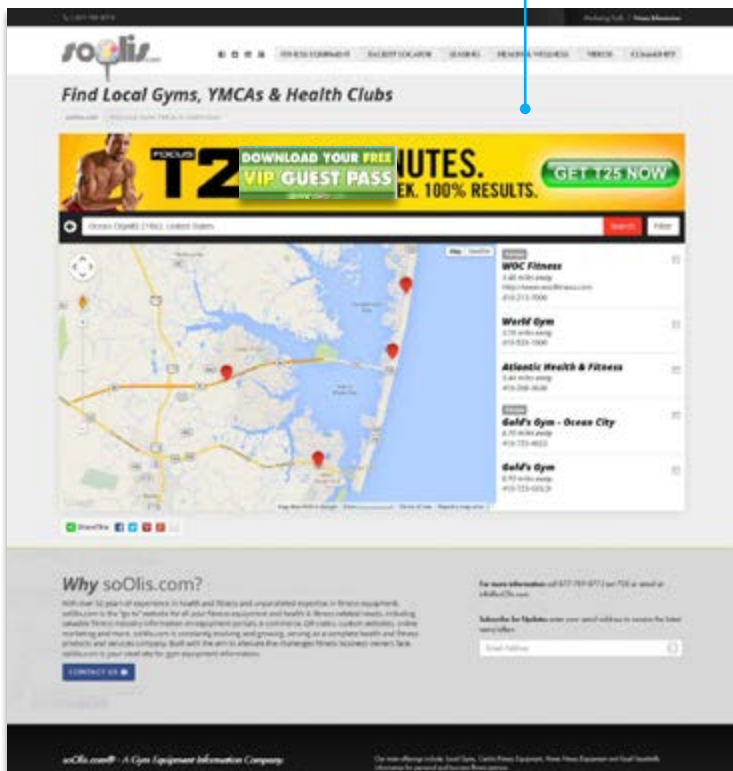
soOlis

Find Local Gyms, YMCAs & Health Clubs

T2 DOWNLOAD YOUR FREE VIP GUEST PASS NUTES. EK. 100% RESULTS. GET T25 NOW

Ocean City, MD, United States

Search

Filter

WOC Fitness

World Gym

Atlantic Health & Fitness

Gold's Gym - Ocean City

Gold's Gym

Why soOlis.com?

CONTACT US

soOlis.com® - A Gym Equipment Information Company